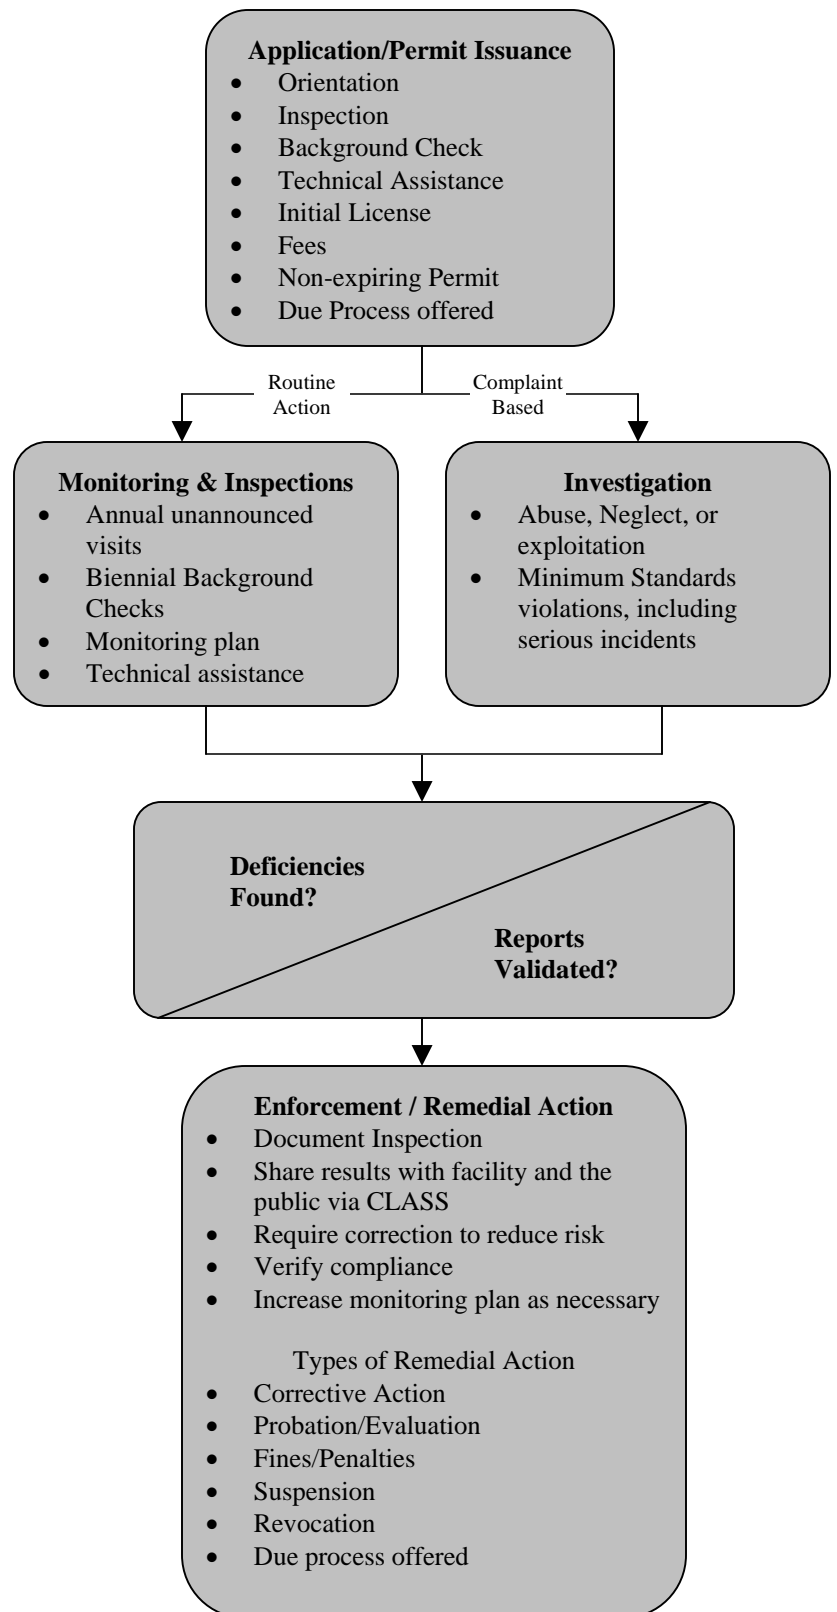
**Application/Permit Issuance**
- Orientation
- Inspection
- Background Check
- Technical Assistance
- Initial License
- Fees
- Non-expiring Permit
- Due Process offered

Routine Action

Complaint Based

**Monitoring & Inspections**
- Annual unannounced visits
- Biennial Background Checks
- Monitoring plan
- Technical assistance

**Investigation**
- Abuse, Neglect, or exploitation
- Minimum Standards violations, including serious incidents

**Deficiencies Found?**

**Reports Validated?**

**Enforcement / Remedial Action**
- Document Inspection
- Share results with facility and the public via CLASS
- Require correction to reduce risk
- Verify compliance
- Increase monitoring plan as necessary

Types of Remedial Action
- Corrective Action
- Probation/Evaluation
- Fines/Penalties
- Suspension
- Revocation
- Due process offered